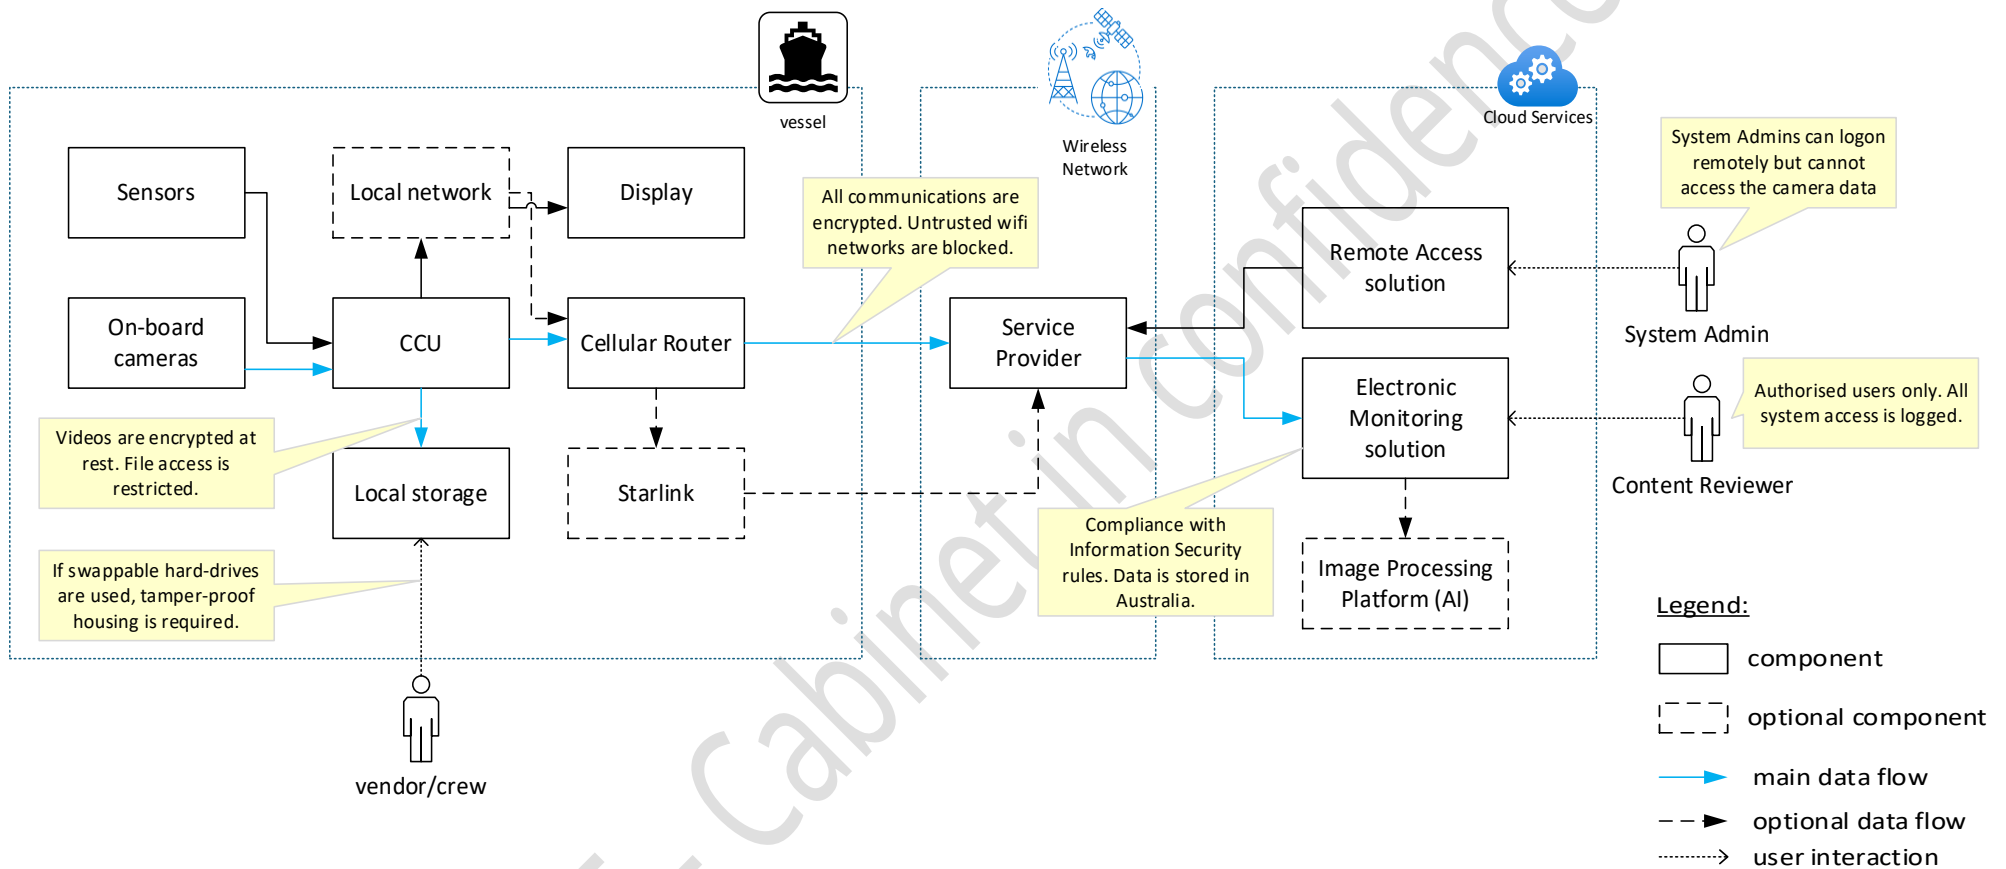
vessel

Wireless Network

Cloud Services

Sensors

Local network

Display

On-board cameras

CCU

Cellular Router

All communications are encrypted. Untrusted wifi networks are blocked.

Service Provider

Remote Access solution

System Admins can logon remotely but cannot access the camera data

System Admin

Electronic Monitoring solution

Authorised users only. All system access is logged.

Content Reviewer

Videos are encrypted at rest. File access is restricted.

Local storage

Starlink

Compliance with Information Security rules. Data is stored in Australia.

Image Processing Platform (AI)

If swappable hard-drives are used, tamper-proof housing is required.

vendor/crew

Legend:

component

optional component

main data flow

optional data flow

user interaction

Cabinet in confidence